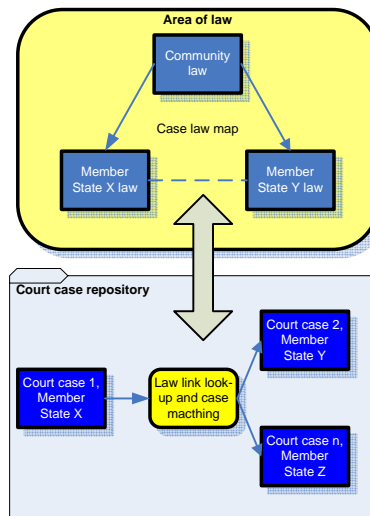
Area of law

Community law

Case law map

Member State X law

Member State Y law

Court case repository

Court case 1, Member State X

Law link look-up and case macthing

Court case 2, Member State Y

Court case n, Member State Z